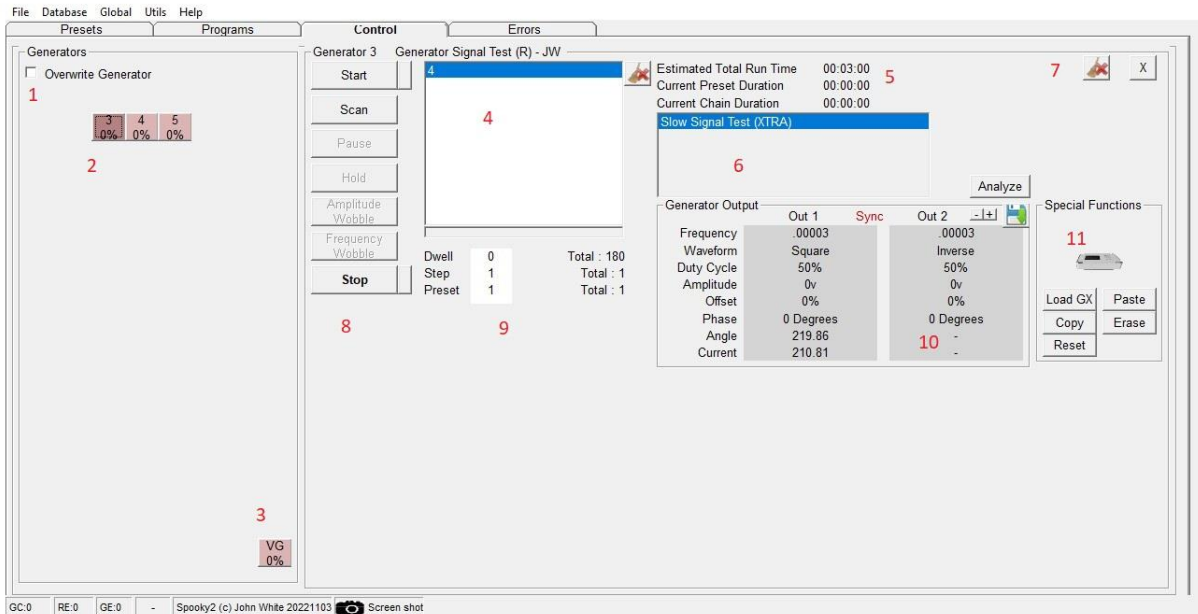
File Database Global Utils Help

Presets | Programs | Control | Errors

Generators

Overwrite Generator

1

3 0% | 4 0% | 5 0%

2

3

VG 0%

Generator 3 Generator Signal Test (R) - JW

Start

Scan

Pause

Hold

Amplitude Wobble

Frequency Wobble

Stop

8

4

4

| | | |
|---|---|---|
| Dwell | 0 | Total : 180 |
| Step | 1 | Total : 1 |
| Preset | 1 | Total : 1 |

9

Estimated Total Run Time 00:03:00
Current Preset Duration 00:00:00
Current Chain Duration 00:00:00

5

7

X

Slow Signal Test (XTRA)

6

Analyze

Generator Output

| | Out 1 | Sync | Out 2 |
|---|---|---|---|
| Frequency | .00003 | | .00003 |
| Waveform | Square | | Inverse |
| Duty Cycle | 50% | | 50% |
| Amplitude | 0v | | 0v |
| Offset | 0% | | 0% |
| Phase | 0 Degrees | | 0 Degrees |
| Angle | 219.86 | | - |
| Current | 210.81 | | - |

- | +

10

Special Functions

11

Load GX | Paste
Copy | Erase
Reset

GC:0 | RE:0 | GE:0 | - | Spooky2 (c) John White 20221103 | Screen shot